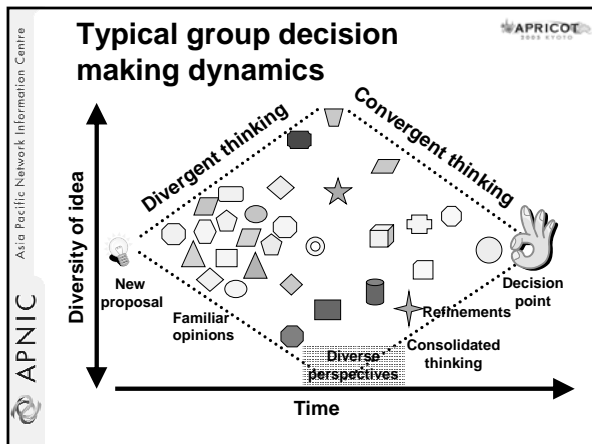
Asia Pacific Network Information Centre

APNIC

Typical group decision making dynamics

APRICOT 2005 KYOTO

Divergent thinking

Convergent thinking

Diversity of idea

New proposal

Familiar opinions

Diverse perspectives

Refinements

Consolidated thinking

Decision point

Time